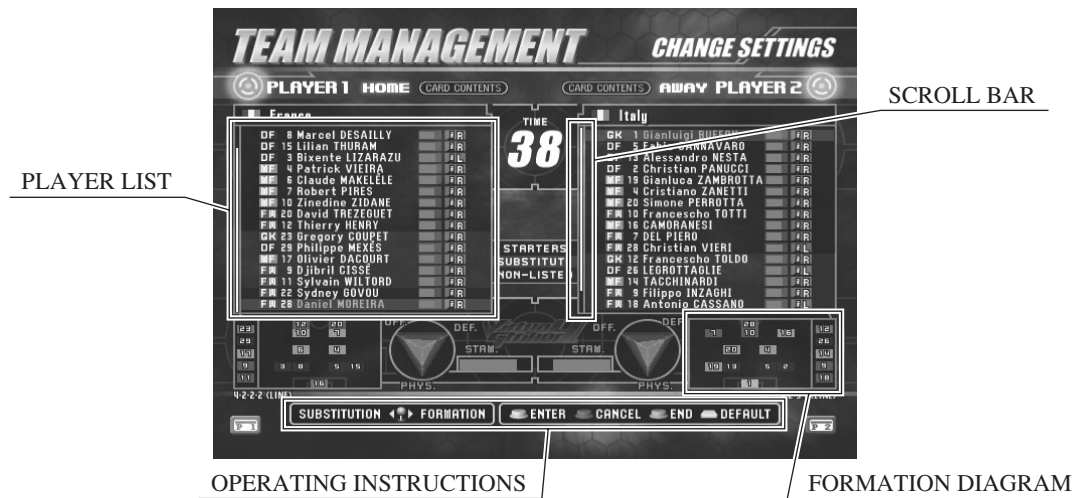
TEAM MANAGEMENT CHANGE SETTINGS

PLAYER 1 HOME (CARD CONTENTS) (CARD CONTENTS) AWAY PLAYER 2

France

DF 8 Marcel DESAILLY R
DF 15 Lilian THURAM R
DF 3 Bixente LIZARAZU L
DF 4 Patrick VIEIRA R
MF 6 Claude MAKELELE R
MF 7 Robert PIRES R
MF 10 Zinedine ZIDANE R
FW 20 David TREZEGUET R
FW 12 Thierry HENRY R
GK 23 Gregory COUPET R
DF 29 Philippe MEXES R
MF 17 Olivier DACOURT R
FW 9 Djibril CISSE R
FW 11 Sylvain WILTORD R
FW 22 Sydney GOVOU R
FW 28 Daniel MOREIRA R

TIME
38

STARTERS
SUBSTITUT
NON-LISTE

Italy

GK 1 Gianluigi BUFFON R
DF 5 Fabio CANNAVARO R
DF 13 Alessandro NESTA R
DF 2 Christian PANUCCI R
MF 19 Gianluca ZAMBROTTA R
MF 4 Cristiano ZANETTI R
MF 20 Simone PERROTTA R
FW 10 Francesco TOTTI R
MF 16 CAMORANESI R
FW 7 DEL PIERO R
FW 28 Christian VIERI L
GK 12 Francesco TOLDO R
DF 26 LEGROTTAGLIE L
MF 14 TACCHINARDI R
FW 9 Filippo INZAGHI R
FW 18 Antonio CASSANO L

23 29 10 9 11 12 20 10 7 6 4 3 8 5 15 16
OFF. DEF. STAM. PHYS.
STAM. OFF. DEF. PHYS.
7 20 10 16 20 4 19 13 5 2 1 12 26 14 9 18

4-2-2-2 (LINE)

SUBSTITUTION FORMATION ENTER CANCEL END DEFAULT

P1 P2

PLAYER LIST

SCROLL BAR

OPERATING INSTRUCTIONS

FORMATION DIAGRAM